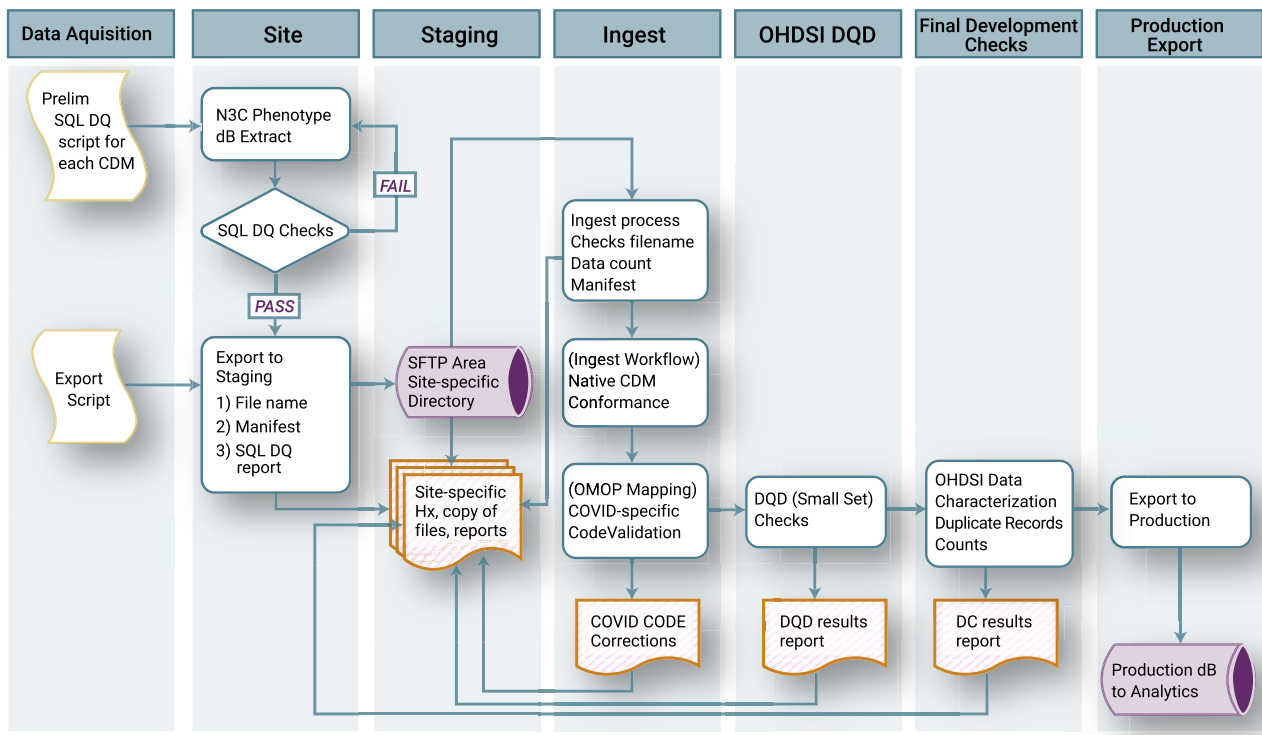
Data Aquisition

Site

Staging

Ingest

OHDSI DQD

Final Development Checks

Production Export

Prelim SQL DQ script for each CDM

N3C Phenotype dB Extract

FAIL

SQL DQ Checks

PASS

Export Script

Export to Staging
1) File name
2) Manifest
3) SQL DQ report

SFTP Area Site-specific Directory

Site-specific Hx, copy of files, reports

Ingest process Checks filename Data count Manifest

(Ingest Workflow) Native CDM Conformance

(OMOP Mapping) COVID-specific CodeValidation

COVID CODE Corrections

DQD (Small Set) Checks

DQD results report

OHDSI Data Characterization Duplicate Records Counts

DC results report

Export to Production

Production dB to Analytics